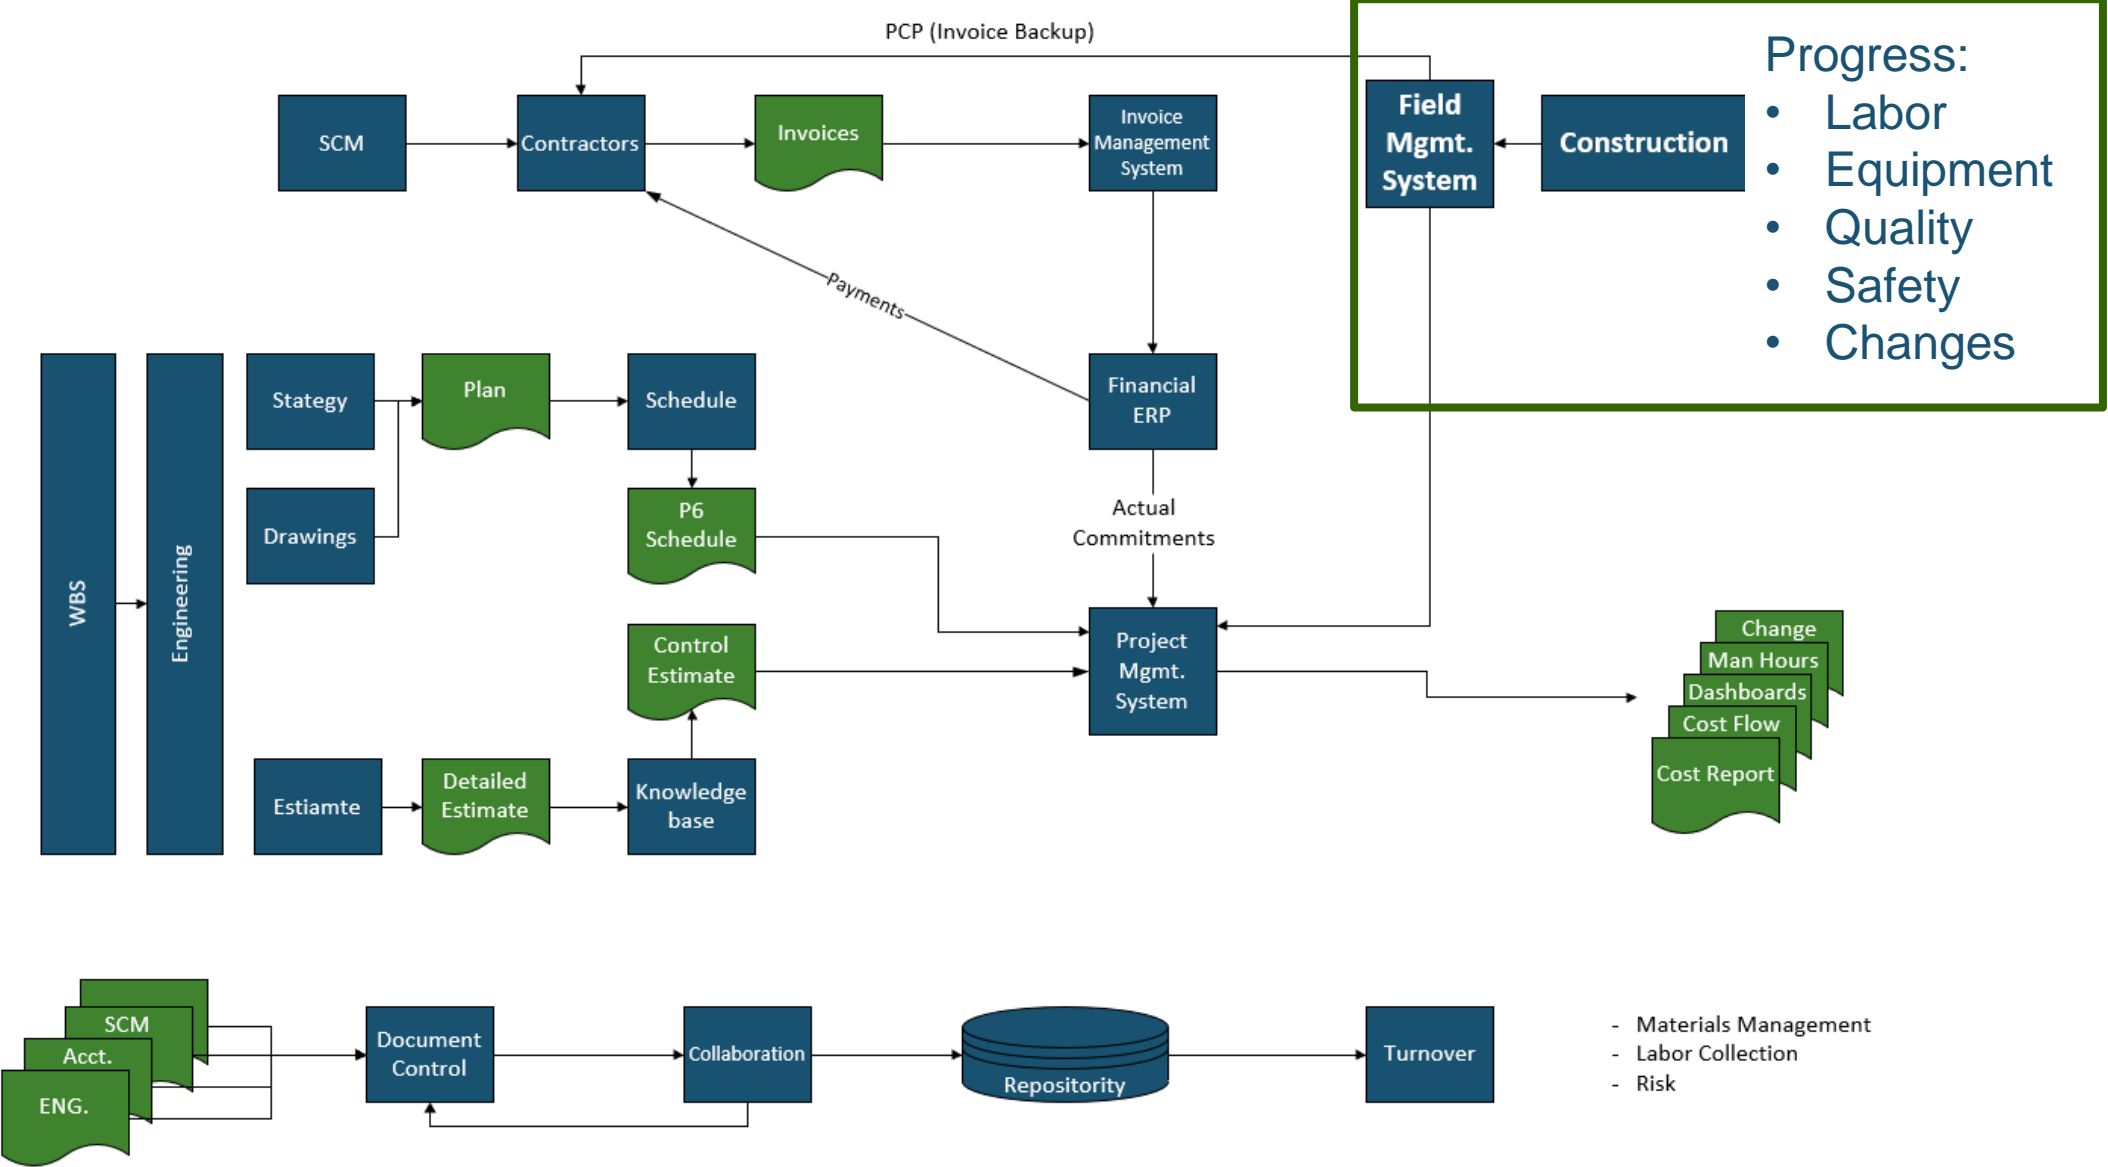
PCP (Invoice Backup)

SCM

Contractors

Invoices

Invoice Management System

Field Mgmt. System

Construction

Progress:
- Labor
- Equipment
- Quality
- Safety
- Changes

Payments

WBS

Engineering

Stategy

Plan

Schedule

Financial ERP

Drawings

P6 Schedule

Actual Commitments

Control Estimate

Project Mgmt. System

Change

Man Hours

Dashboards

Cost Flow

Cost Report

Estiamte

Detailed Estimate

Knowledge base

SCM

Acct.

ENG.

Document Control

Collaboration

Repository

Turnover

- Materials Management
- Labor Collection
- Risk